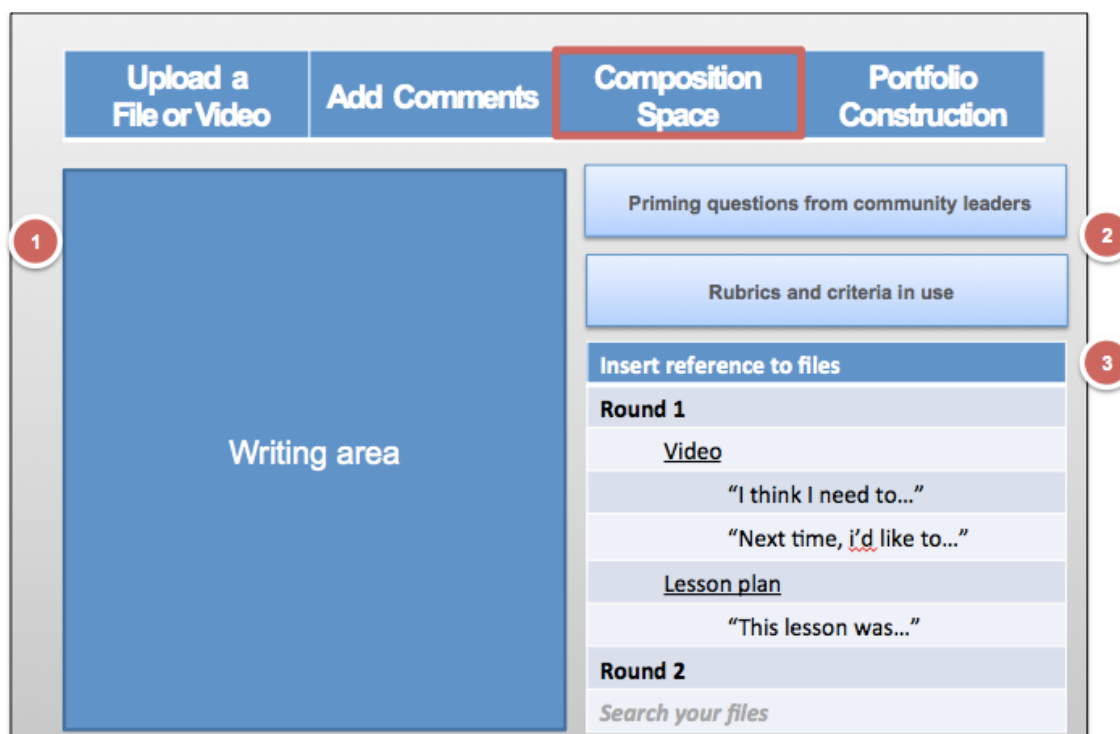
Upload a File or Video | Add Comments | Composition Space | Portfolio Construction

1

Writing area

Priming questions from community leaders

2

Rubrics and criteria in use

3

| Insert reference to files |
|---|
| Round 1 |
| Video |
| "I think I need to…" |
| "Next time, i'd like to…" |
| Lesson plan |
| "This lesson was…" |
| Round 2 |
| Search your files |